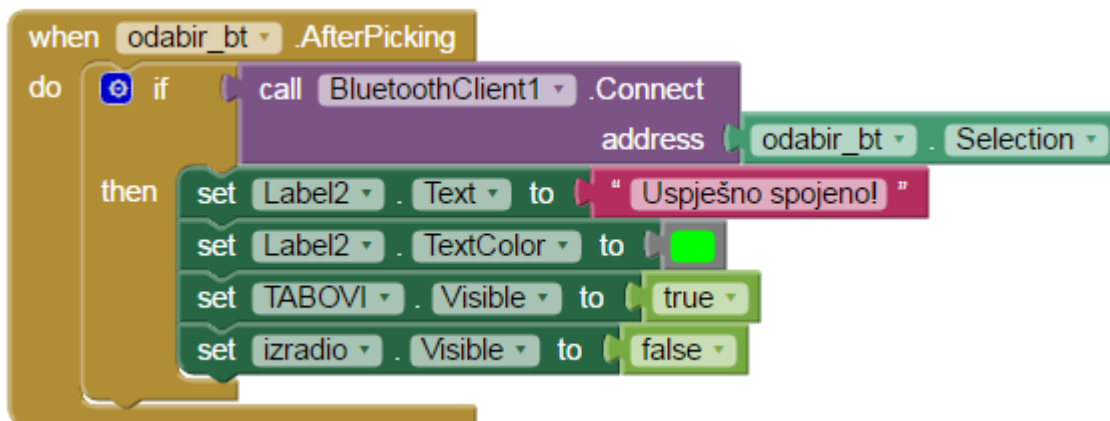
when odabir_bt .AfterPicking
do if call BluetoothClient1 .Connect
address odabir_bt . Selection
then set Label2 . Text to " Uspješno spojeno! "
set Label2 . TextColor to
set TABOVI . Visible to true
set izradio . Visible to false